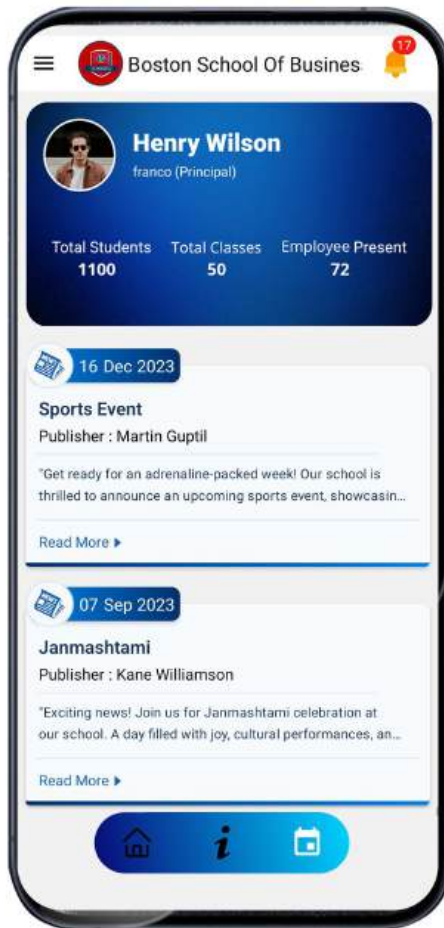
Boston School Of Busines

17

Henry Wilson

franco (Principal)

Total Students
1100

Total Classes
50

Employee Present
72

16 Dec 2023

Sports Event

Publisher : Martin Guptil

"Get ready for an adrenaline-packed week! Our school is thrilled to announce an upcoming sports event, showcasin...

Read More ▸

07 Sep 2023

Janmashtami

Publisher : Kane Williamson

"Exciting news! Join us for Janmashtami celebration at our school. A day filled with joy, cultural performances, an...

Read More ▸

i